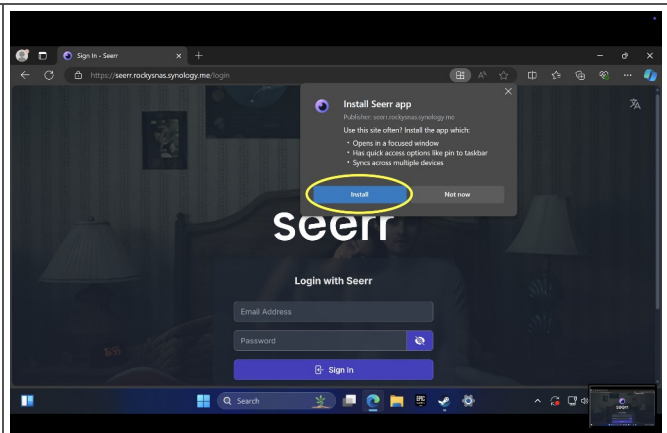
Sign In - Seerr

https://seerr.rockysnas.synology.me/login

Install Seerr app

Publisher: seerr.rockysnas.synology.me

Use this site often? Install the app which:

• Opens in a focused window
• Has quick access options like pin to taskbar
• Syncs across multiple devices

Install

Not now

seerr

Login with Seerr

Email Address

Password

Sign In

Search